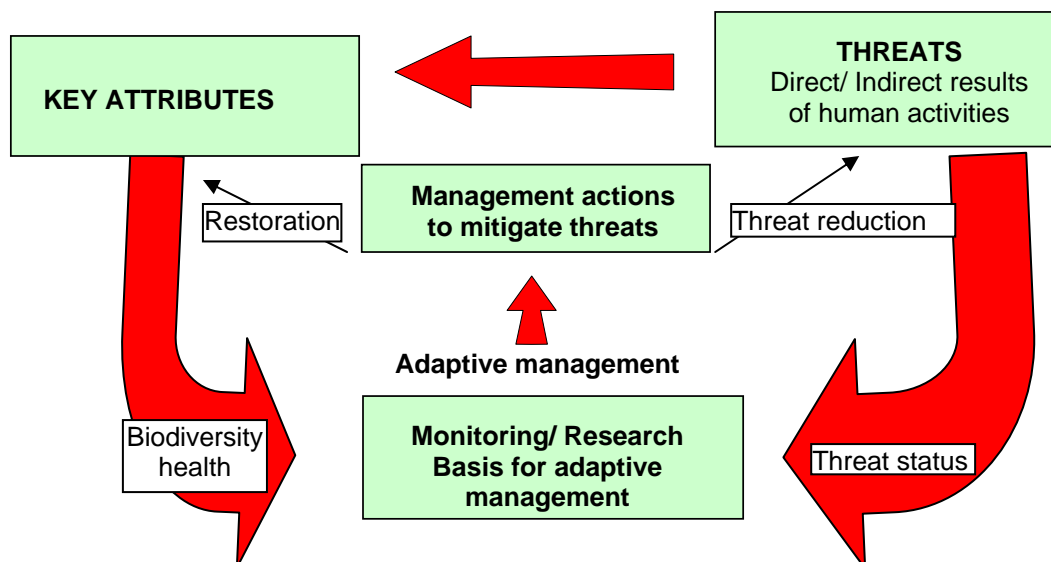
KEY ATTRIBUTES

THREATS
Direct/ Indirect results of human activities

Restoration

Management actions to mitigate threats

Threat reduction

Adaptive management

Biodiversity health

Monitoring/ Research
Basis for adaptive management

Threat status